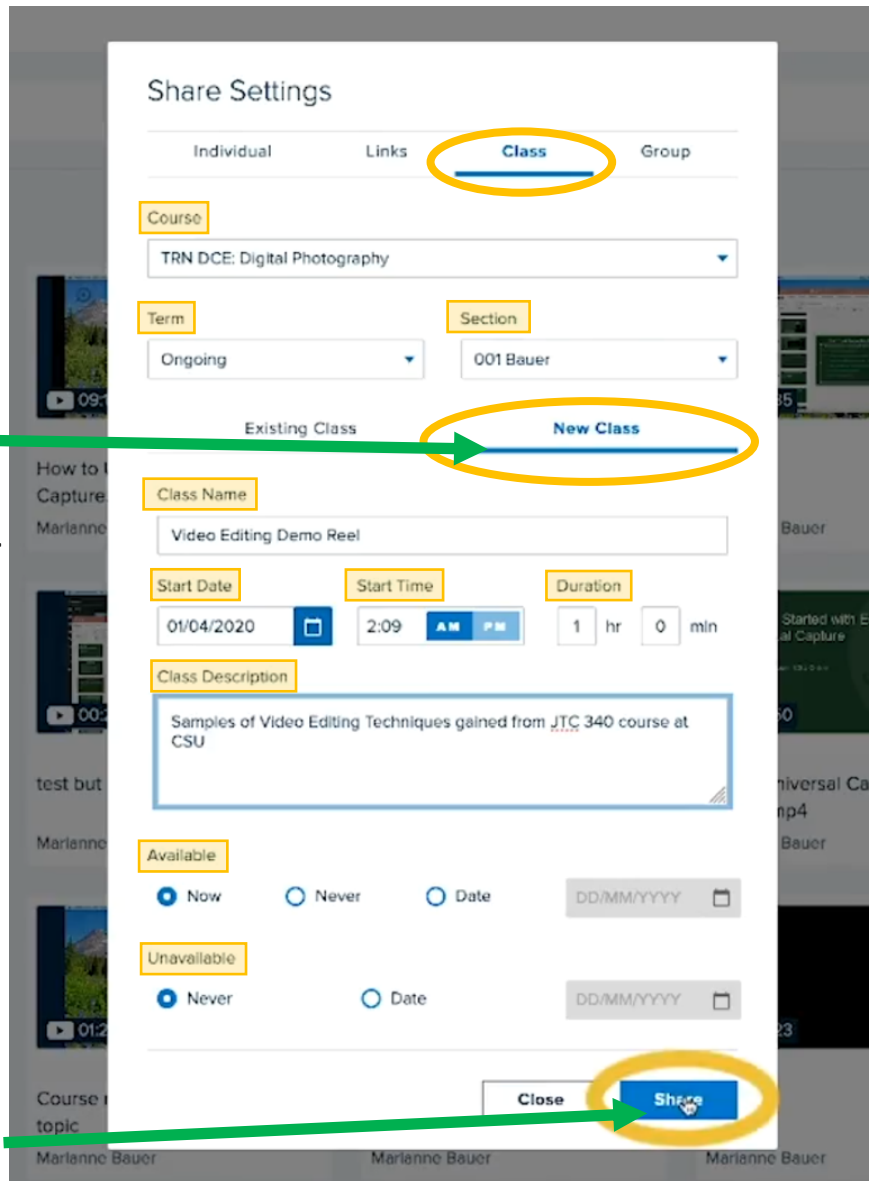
Share Settings

Individual
Links
Class
Group

Course
TRN DCE: Digital Photography

Term
Ongoing

Section
001 Bauer

Existing Class
New Class

Class Name
Video Editing Demo Reel

Start Date
01/04/2020

Start Time
2:09
AM
PM

Duration
1 hr 0 min

Class Description
Samples of Video Editing Techniques gained from JTC 340 course at CSU

Available
Now
Never
Date
DD/MM/YYYY

Unavailable
Never
Date
DD/MM/YYYY

Close
Share

09:
How to
Capture
Marianne
00:
test but
Marianne
01:2
Course
topic
Marianne Bauer
Marianne Bauer
35
Bauer
Started with
al Capture
50
niversal Ca
mp4
Bauer
23
Marianne Bauer